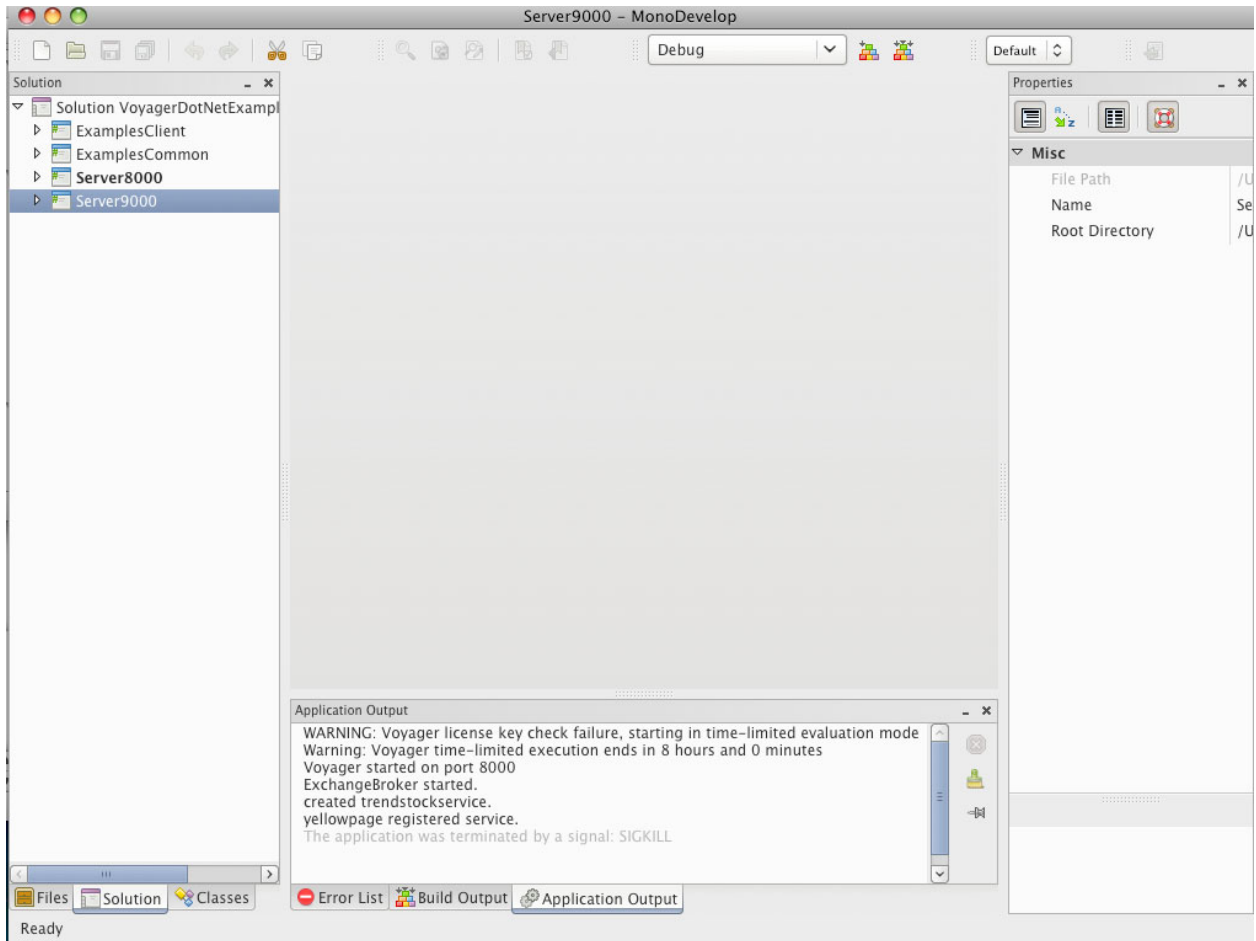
Server9000 - MonoDevelop

Debug

Default

Solution

Solution VoyagerDotNetExampl
ExamplesClient
ExamplesCommon
Server8000
Server9000

Properties

Misc
File Path /U
Name Se
Root Directory /U

Application Output

WARNING: Voyager license key check failure, starting in time-limited evaluation mode
Warning: Voyager time-limited execution ends in 8 hours and 0 minutes
Voyager started on port 8000
ExchangeBroker started.
created trendstockservice.
yellowpage registered service.
The application was terminated by a signal: SIGKILL

Files Solution Classes

Error List Build Output Application Output

Ready